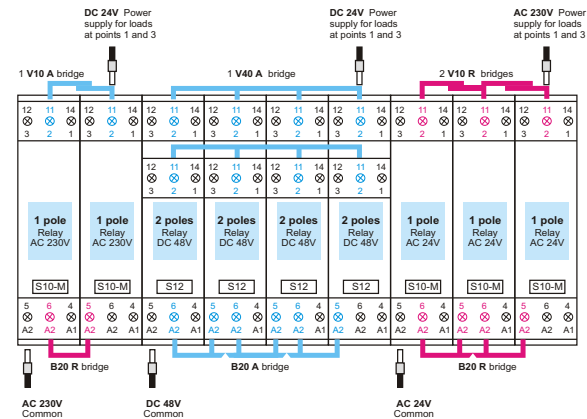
DC 24V Power supply for loads at points 1 and 3

DC 24V Power supply for loads at points 1 and 3

AC 230V Power supply for loads at points 1 and 3

1 V10 A bridge

1 V40 A bridge

2 V10 R bridges

12 11 14
3 2 1

12 11 14
3 2 1

12 11 14
3 2 1

12 11 14
3 2 1

12 11 14
3 2 1

12 11 14
3 2 1

12 11 14
3 2 1

12 11 14
3 2 1

12 11 14
3 2 1

12 11 14
3 2 1

12 11 14
3 2 1

12 11 14
3 2 1

12 11 14
3 2 1

1 pole
Relay
AC 230V

1 pole
Relay
AC 230V

2 poles
Relay
DC 48V

2 poles
Relay
DC 48V

2 poles
Relay
DC 48V

2 poles
Relay
DC 48V

1 pole
Relay
AC 24V

1 pole
Relay
AC 24V

1 pole
Relay
AC 24V

S10-M

S10-M

S12

S12

S12

S12

S10-M

S10-M

S10-M

5 6 4
A2 A2 A1

5 6 4
A2 A2 A1

5 6 4
A2 A2 A1

5 6 4
A2 A2 A1

5 6 4
A2 A2 A1

5 6 4
A2 A2 A1

5 6 4
A2 A2 A1

5 6 4
A2 A2 A1

5 6 4
A2 A2 A1

B20 R bridge

B20 A bridge

B20 R bridge

AC 230V
Common

DC 48V
Common

AC 24V
Common